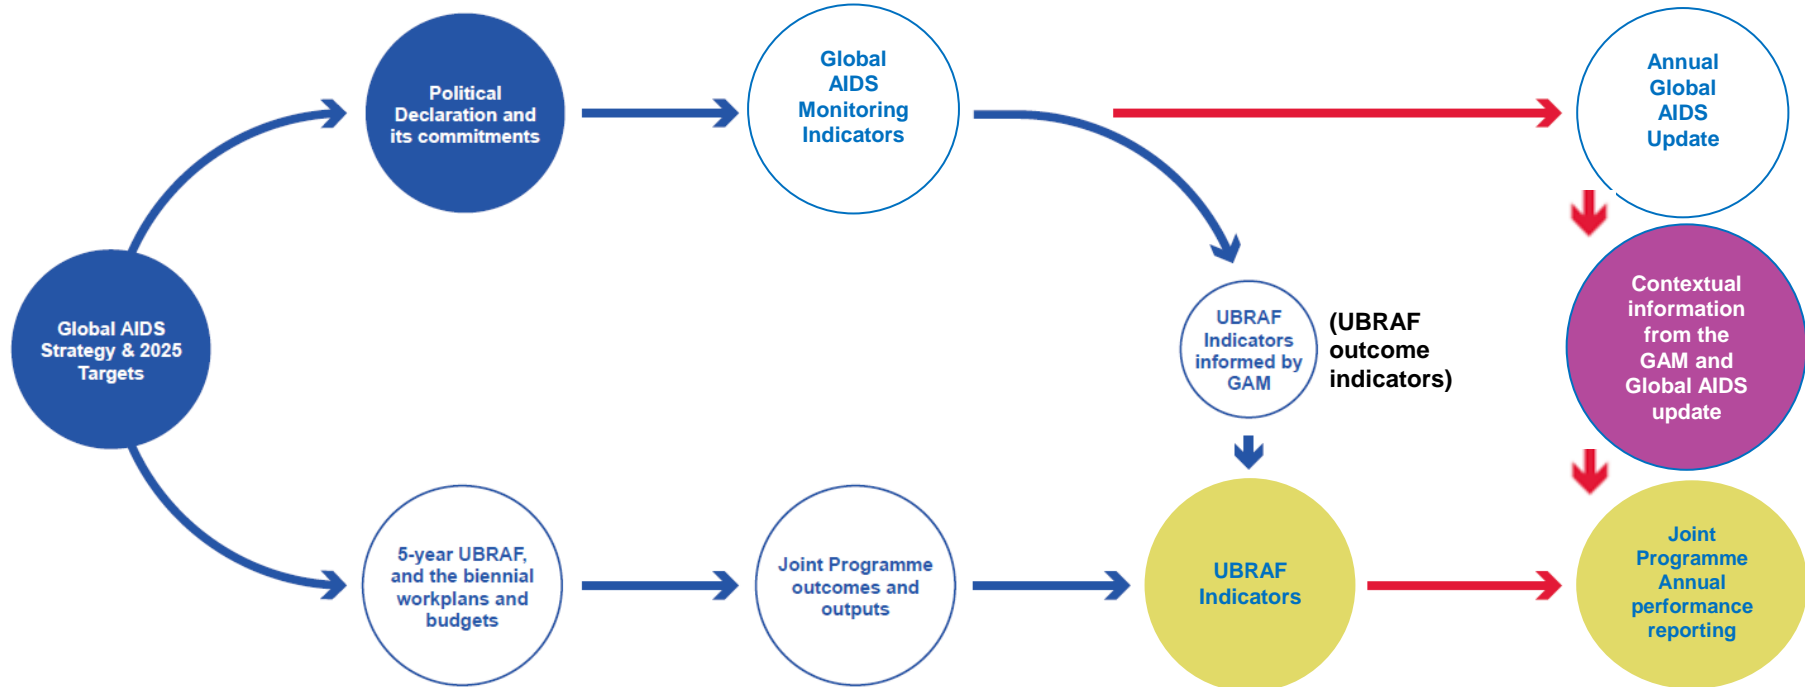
Global AIDS Strategy & 2025 Targets

Political Declaration and its commitments

Global AIDS Monitoring Indicators

Annual Global AIDS Update

UBRAF Indicators informed by GAM

(UBRAF outcome indicators)

Contextual information from the GAM and Global AIDS update

5-year UBRAF, and the biennial workplans and budgets

Joint Programme outcomes and outputs

UBRAF Indicators

Joint Programme Annual performance reporting